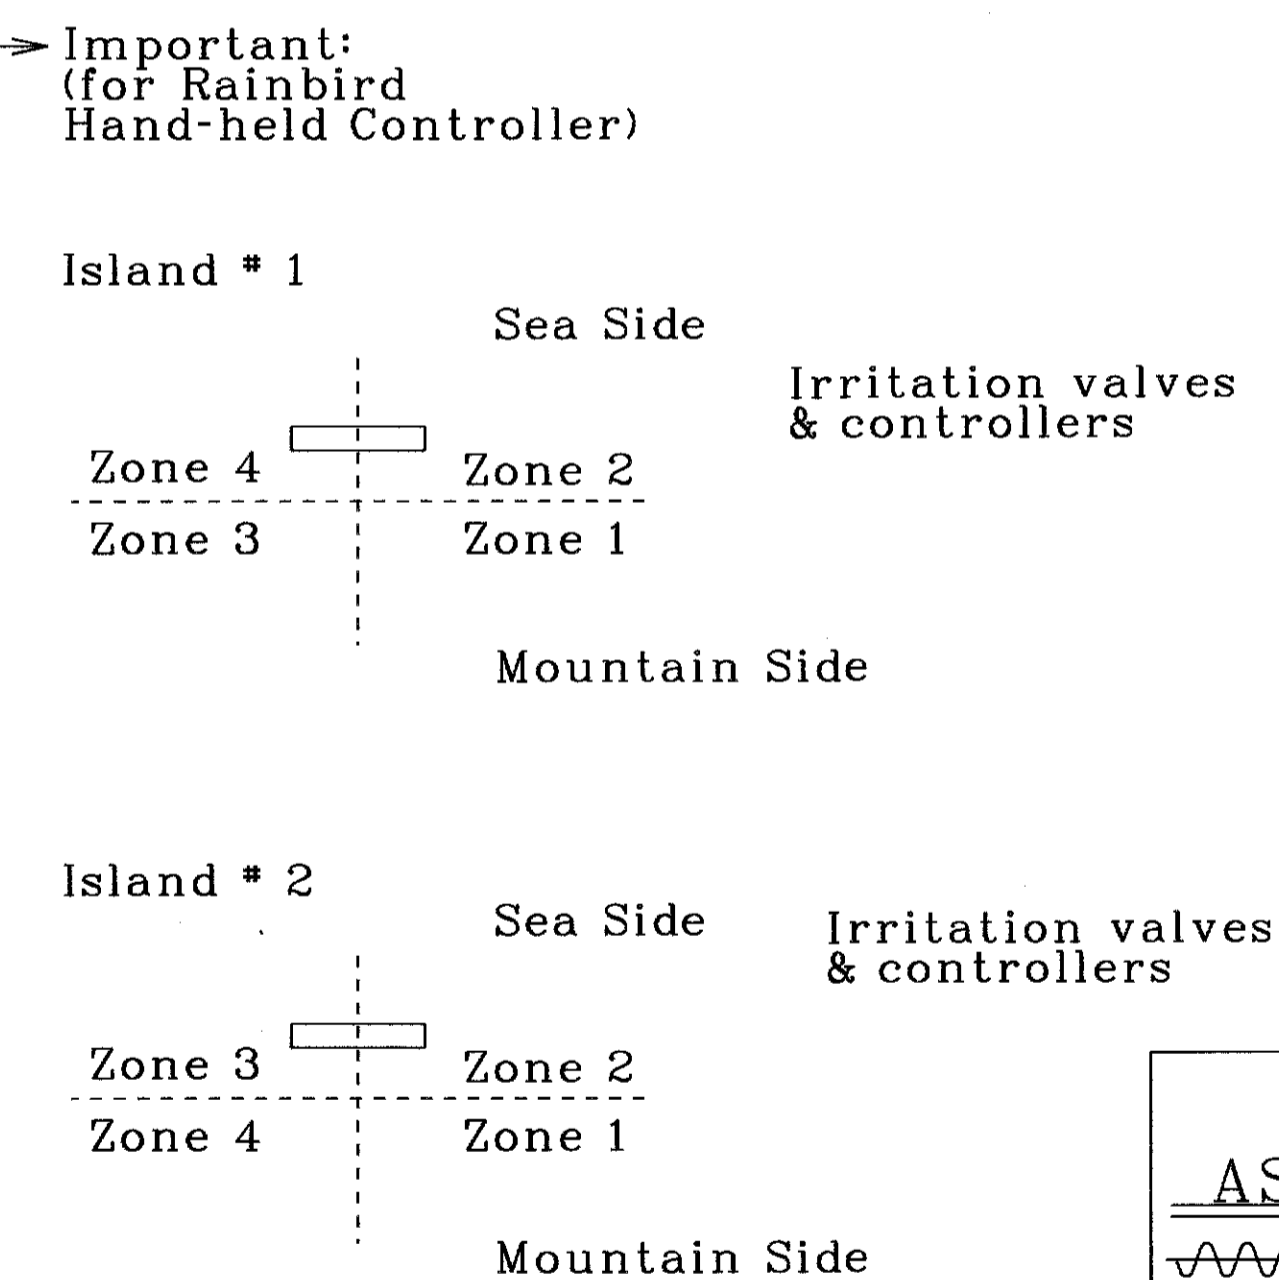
Important:
(for Rainbird Hand-held Controller)

Island # 1

Sea Side

Irritation valves & controllers

Zone 4

Zone 2

Zone 3

Zone 1

Mountain Side

Island # 2

Sea Side

Irritation valves & controllers

Zone 3

Zone 2

Zone 4

Zone 1

Mountain Side

AS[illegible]